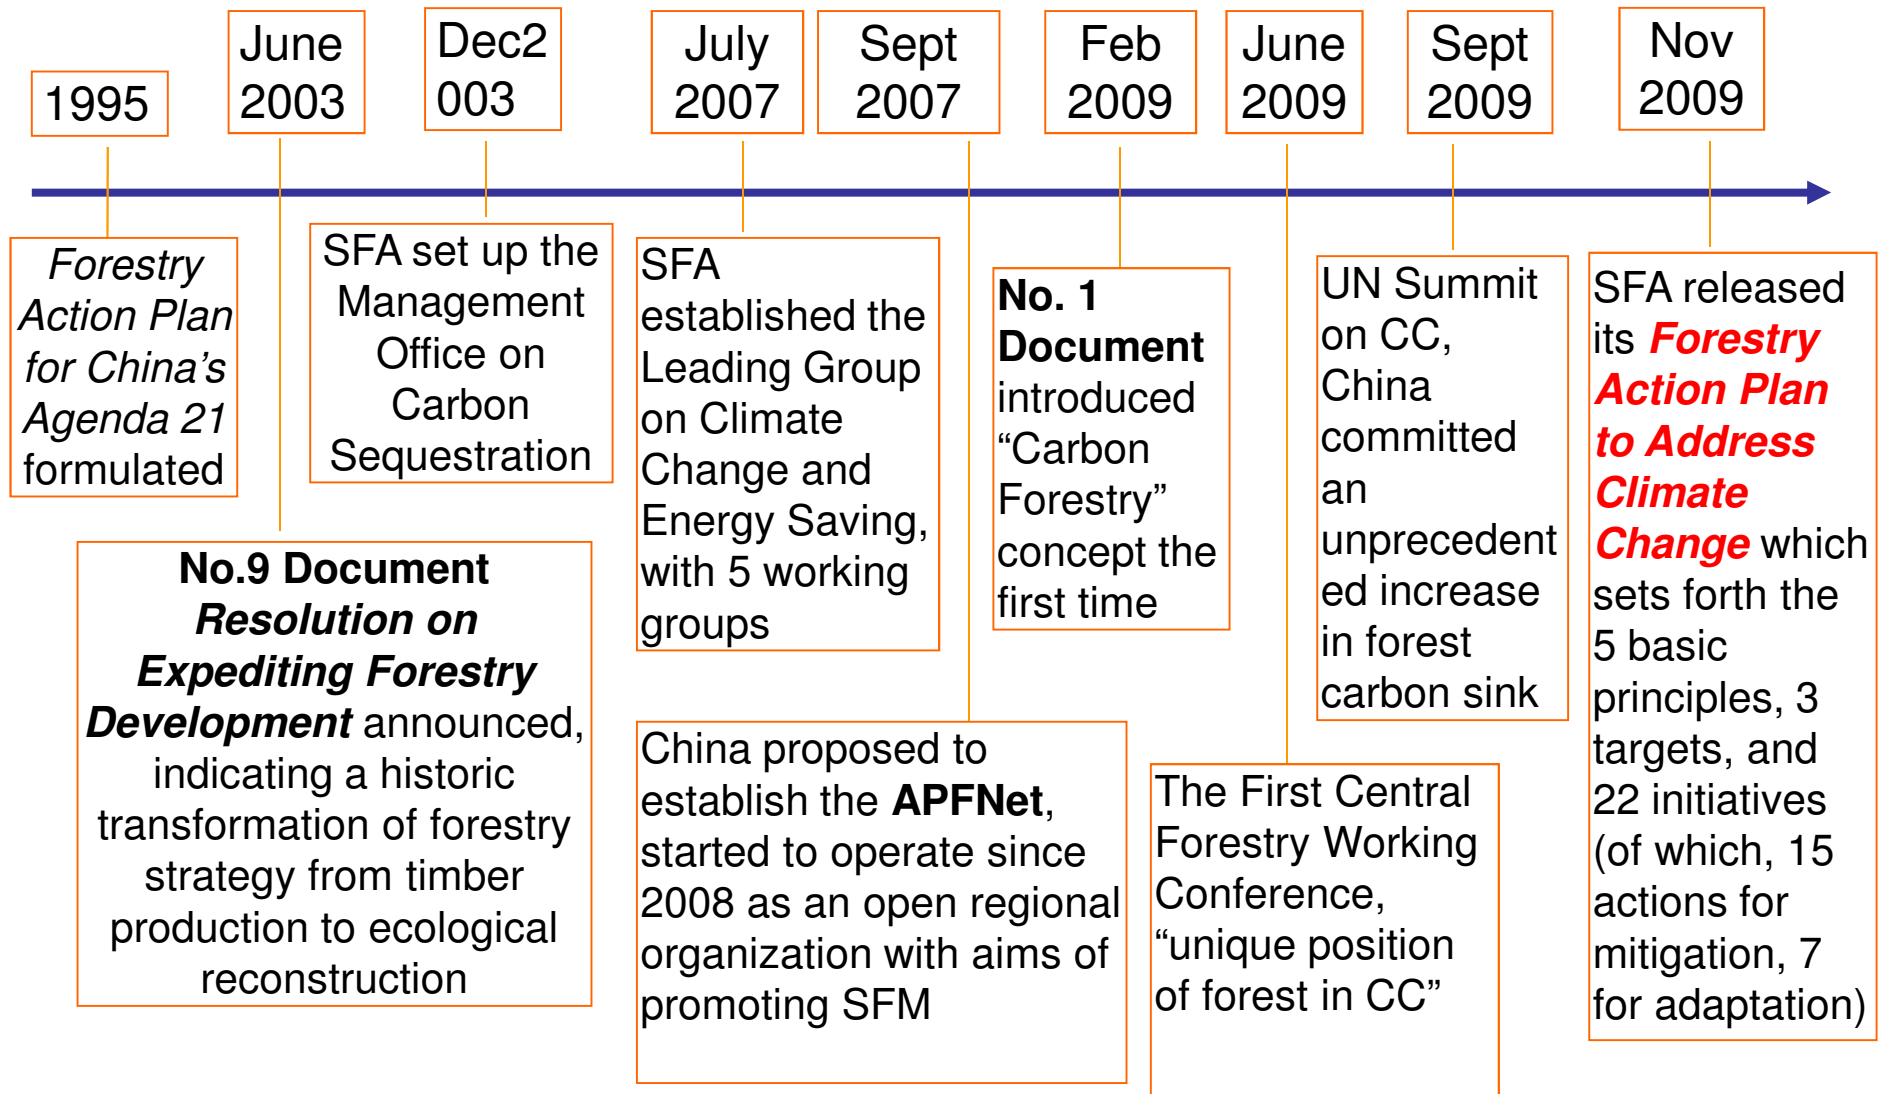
1995

June 2003

Dec2 003

July 2007

Sept 2007

Feb 2009

June 2009

Sept 2009

Nov 2009

Forestry Action Plan for China's Agenda 21 formulated

SFA set up the Management Office on Carbon Sequestration

SFA established the Leading Group on Climate Change and Energy Saving, with 5 working groups

No. 1 Document introduced "Carbon Forestry" concept the first time

UN Summit on CC, China committed an unprecedented increase in forest carbon sink

SFA released its Forestry Action Plan to Address Climate Change which sets forth the 5 basic principles, 3 targets, and 22 initiatives (of which, 15 actions for mitigation, 7 for adaptation)

No.9 Document Resolution on Expediting Forestry Development announced, indicating a historic transformation of forestry strategy from timber production to ecological reconstruction

China proposed to establish the APFNet, started to operate since 2008 as an open regional organization with aims of promoting SFM

The First Central Forestry Working Conference, "unique position of forest in CC"